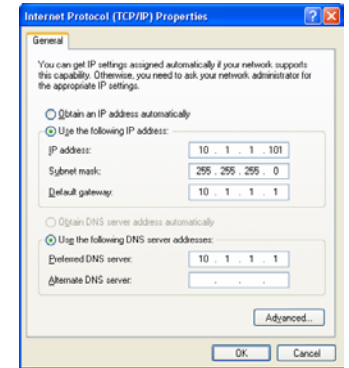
Internet Protocol (TCP/IP) Properties

?
X

General

You can get IP settings assigned automatically if your network supports this capability. Otherwise, you need to ask your network administrator for the appropriate IP settings.

Obtain an IP address automatically

Use the following IP address:

IP address: 10 . 1 . 1 . 101

Subnet mask: 255 . 255 . 255 . 0

Default gateway: 10 . 1 . 1 . 1

Obtain DNS server address automatically

Use the following DNS server addresses:

Preferred DNS server: 10 . 1 . 1 . 1

Alternate DNS server: . . .

Advanced...

OK

Cancel